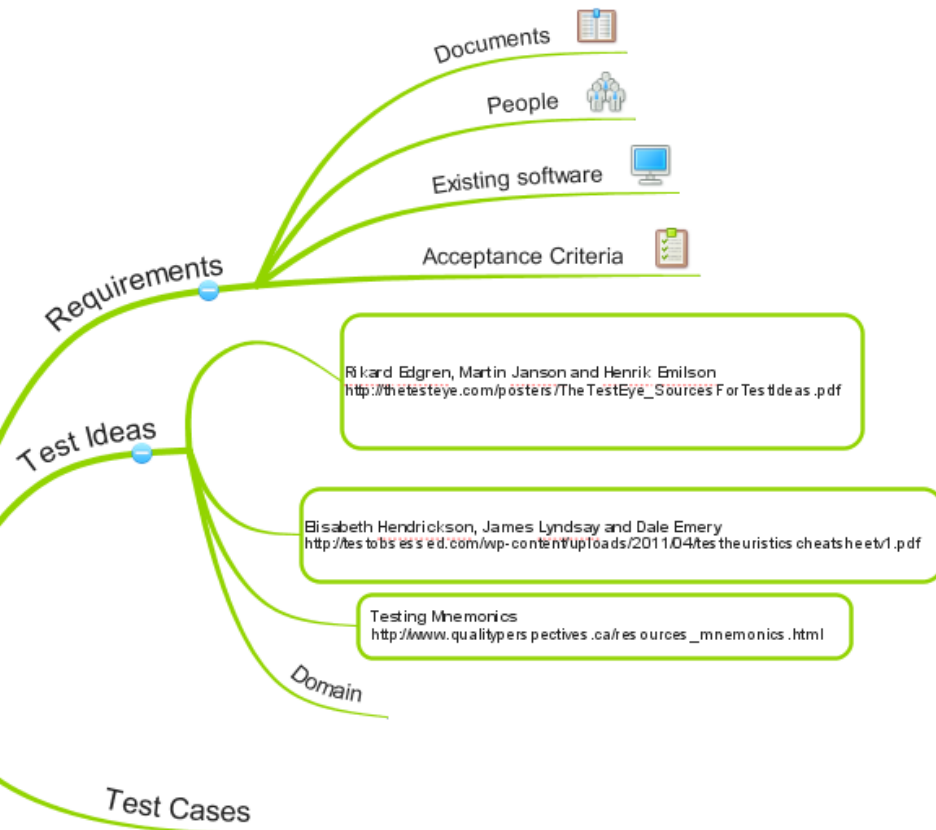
Documents

People

Existing software

Acceptance Criteria

Requirements

Rikard Edgren, Martin Janson and Henrik Emilson
http://thetesteye.com/posters/TheTestEye_SourcesForTestIdeas.pdf

Test Ideas

Elisabeth Hendrickson, James Lyndsay and Dale Emery
http://testobsessed.com/wp-content/uploads/2011/04/testheuristicscheatsheetv1.pdf

Testing Mnemonics
http://www.qualityperspectives.ca/resources_mnemonics.html

Domain

Test Cases